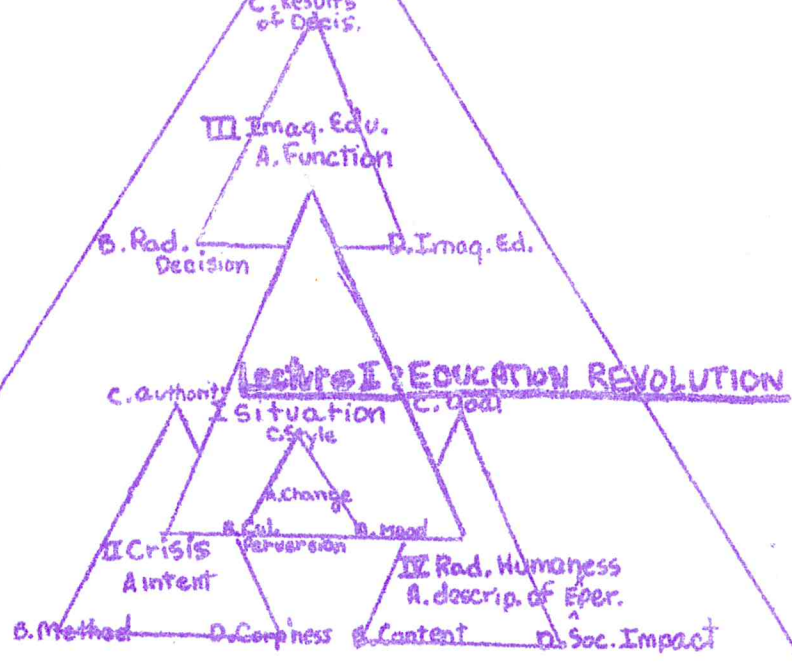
C. Results of Decis.

III Imag. Edu.
A. Function

B. Rad. Decision

D. Imag. Ed.

Lecture I: EDUCATION REVOLUTION

C. authority

I Situation
C. Style

C. Goal

A. Change

B. Cul. Perversion

D. Mood

II Crisis
A intent

IV Rad. Humaness
A. descrip. of Eper.

B. Method

D. Corpness

B. Content

D. Soc. Impact